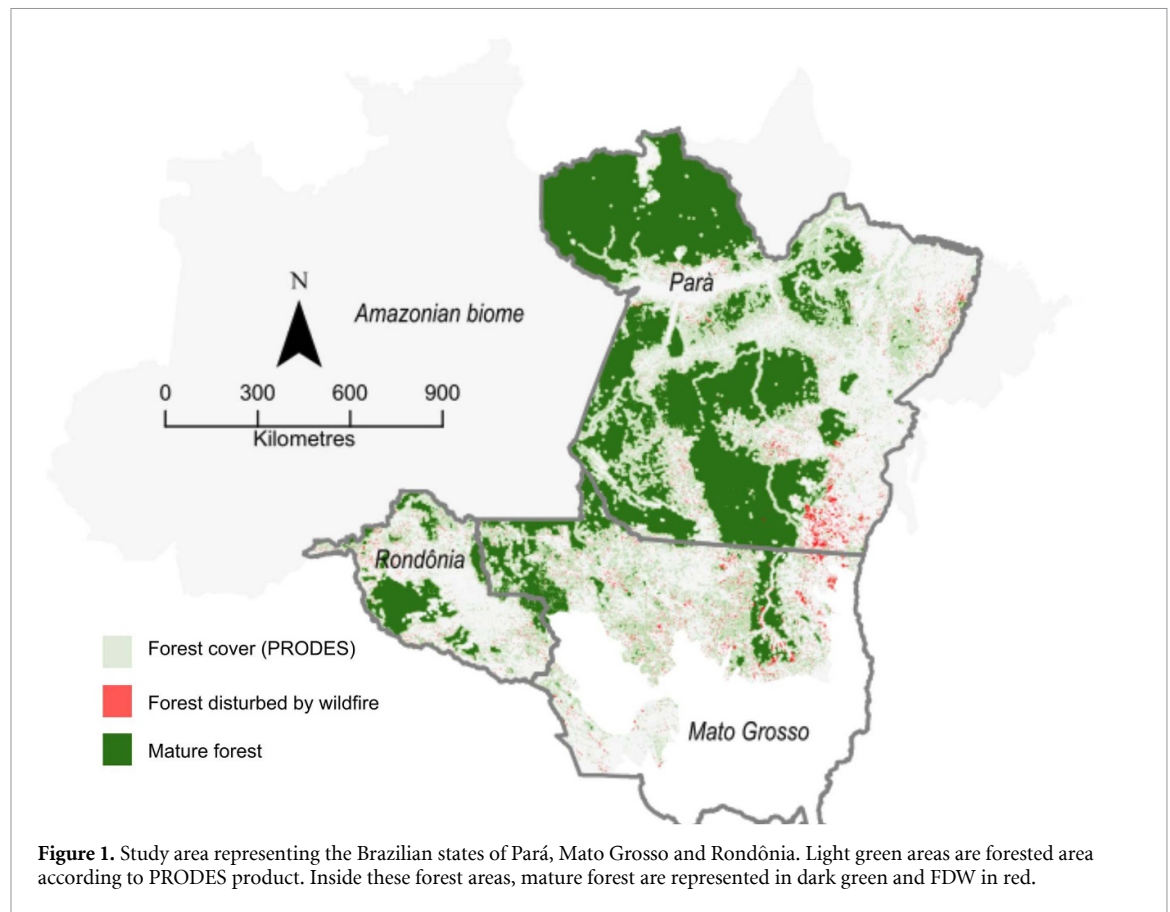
Parà

N

Amazonian biome

0 300 600 900
Kilometres

Rondônia

Mato Grosso

Forest cover (PRODES)

Forest disturbed by wildfire

Mature forest

**Figure 1.** Study area representing the Brazilian states of Pará, Mato Grosso and Rondônia. Light green areas are forested area according to PRODES product. Inside these forest areas, mature forest are represented in dark green and FDW in red.